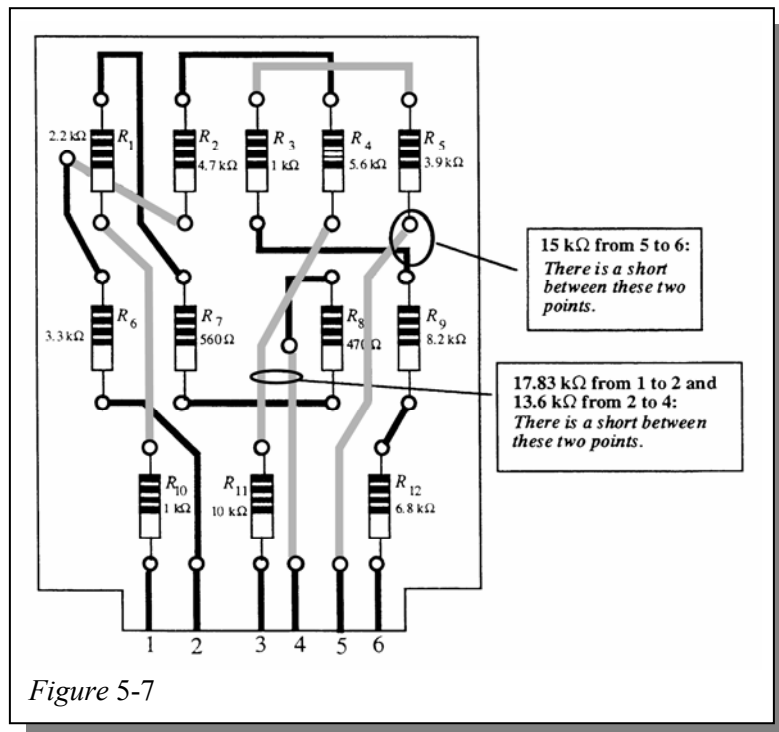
2.2 kΩ $R_1$

$R_2$ 4.7 kΩ

$R_3$ 1 kΩ

$R_4$ 5.6 kΩ

$R_5$ 3.9 kΩ

15 kΩ from 5 to 6: *There is a short between these two points.*

3.3 kΩ $R_6$

$R_7$ 560 Ω

$R_8$ 470 Ω

$R_9$ 8.2 kΩ

17.83 kΩ from 1 to 2 and 13.6 kΩ from 2 to 4: *There is a short between these two points.*

$R_{10}$ 1 kΩ

$R_{11}$ 10 kΩ

$R_{12}$ 6.8 kΩ

1 2 3 4 5 6

*Figure* 5-7